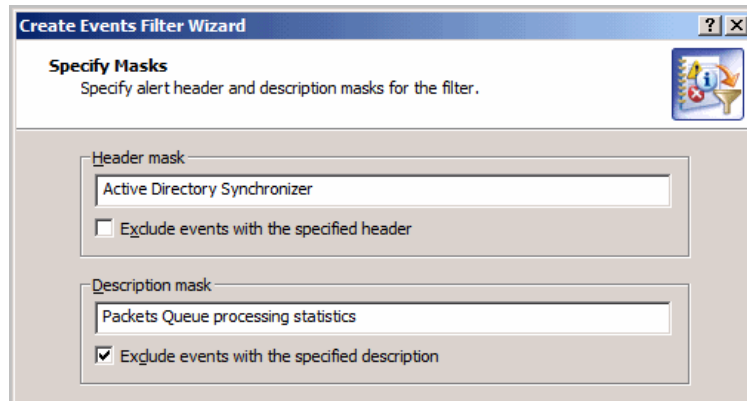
Create Events Filter Wizard

?
X

Specify Masks
Specify alert header and description masks for the filter.

Header mask
Active Directory Synchronizer
Exclude events with the specified header

Description mask
Packets Queue processing statistics
Exclude events with the specified description